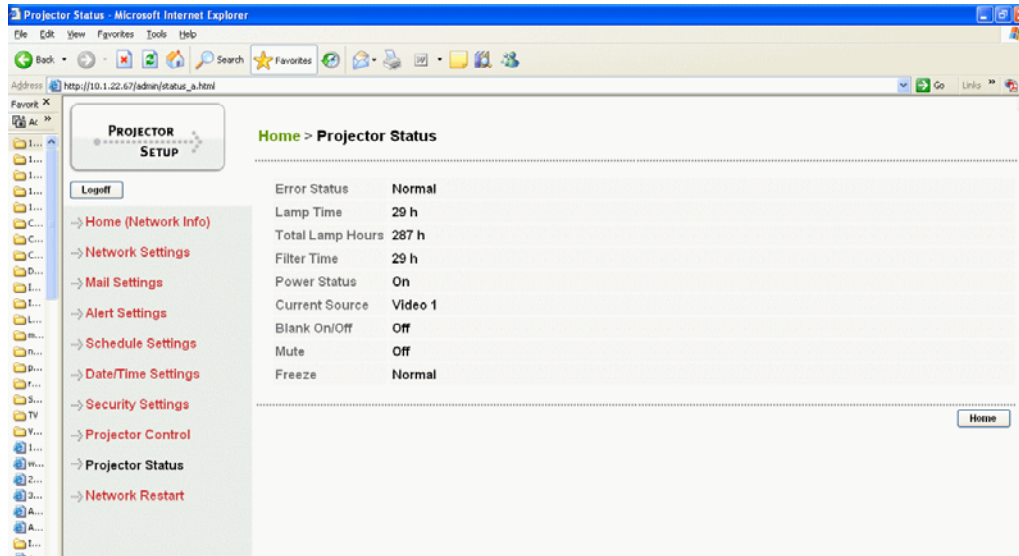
Projector Status - Microsoft Internet Explorer

File Edit View Favorites Tools Help

Back Search Favorites

Address http://10.1.22.67/admin/status_a.html

Go Links »

Favorit ×

PROJECTOR SETUP

Logoff

Home (Network Info)
Network Settings
Mail Settings
Alert Settings
Schedule Settings
Date/Time Settings
Security Settings
Projector Control
Projector Status
Network Restart

Home > Projector Status

| | |
|---|---|
| Error Status | Normal |
| Lamp Time | 29 h |
| Total Lamp Hours | 287 h |
| Filter Time | 29 h |
| Power Status | On |
| Current Source | Video 1 |
| Blank On/Off | Off |
| Mute | Off |
| Freeze | Normal |

Home